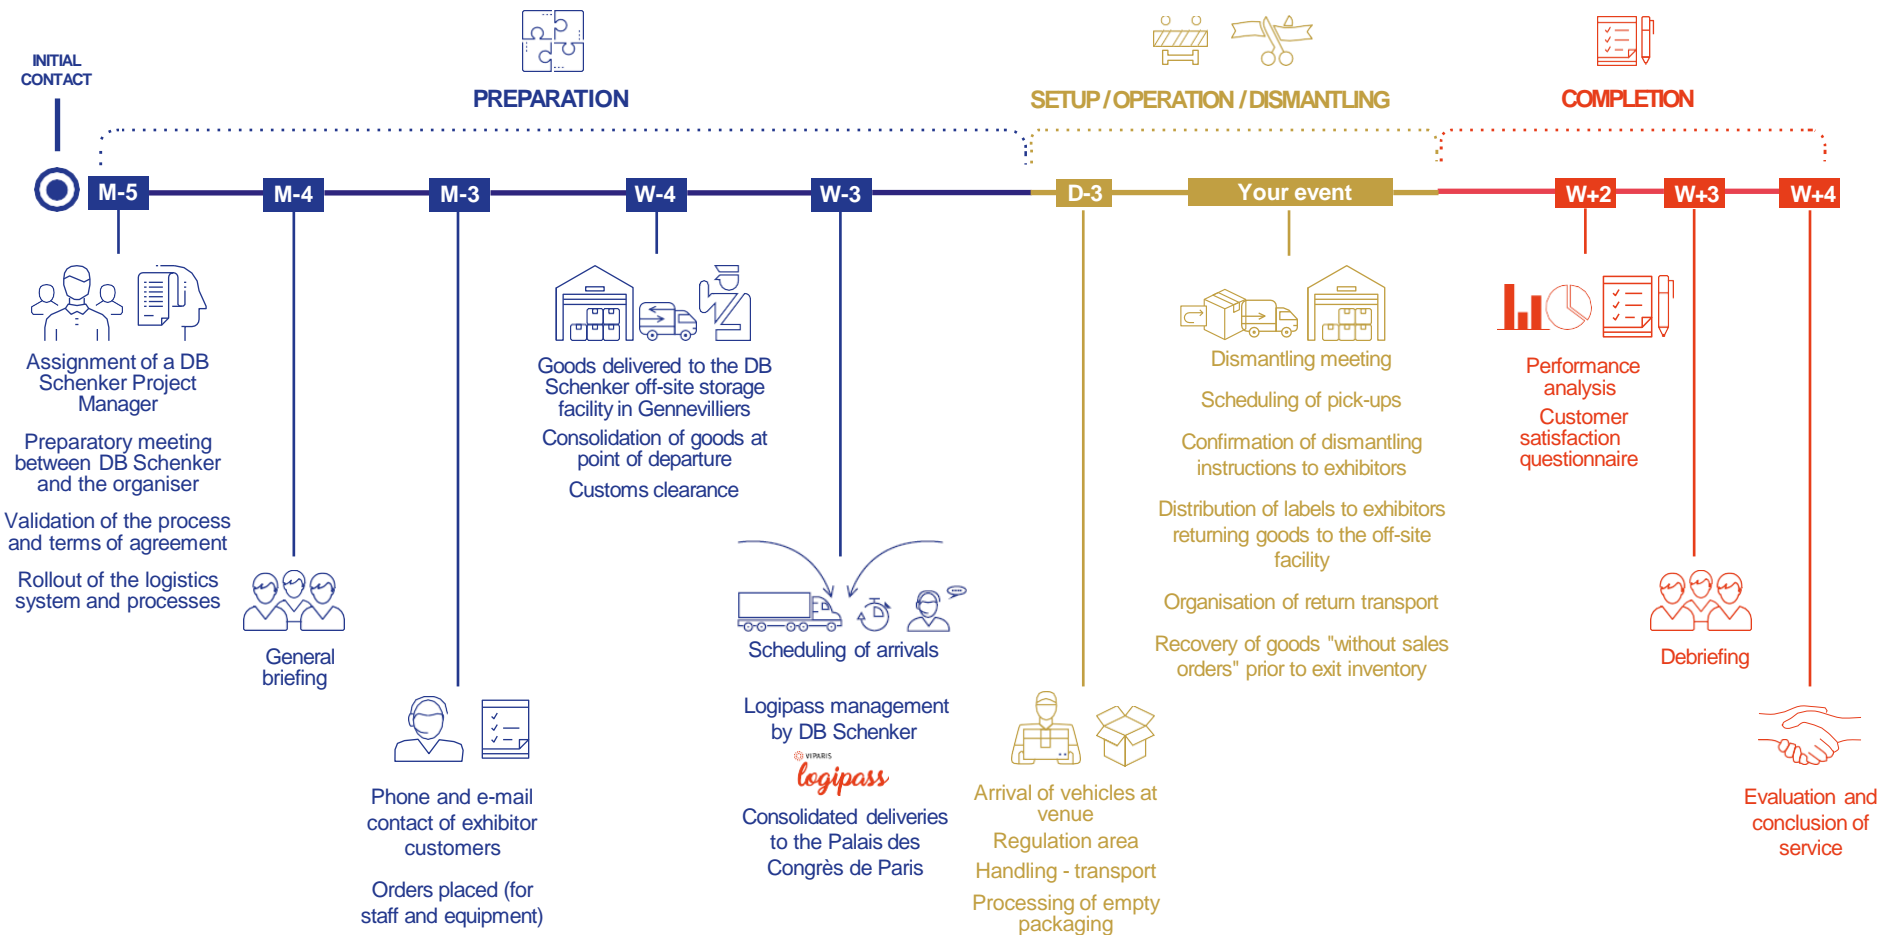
INITIAL CONTACT

PREPARATION

SETUP / OPERATION / DISMANTLING

COMPLETION

M-5

M-4

M-3

W-4

W-3

D-3

Your event

W+2

W+3

W+4

Assignment of a DB Schenker Project Manager

Preparatory meeting between DB Schenker and the organiser

Validation of the process and terms of agreement

Rollout of the logistics system and processes

General briefing

Phone and e-mail contact of exhibitor customers

Orders placed (for staff and equipment)

Goods delivered to the DB Schenker off-site storage facility in Gennevilliers

Consolidation of goods at point of departure

Customs clearance

Scheduling of arrivals

Logipass management by DB Schenker

VIPARIS

logipass

Consolidated deliveries to the Palais des Congrès de Paris

Arrival of vehicles at venue

Regulation area

Handling - transport

Processing of empty packaging

Dismantling meeting

Scheduling of pick-ups

Confirmation of dismantling instructions to exhibitors

Distribution of labels to exhibitors returning goods to the off-site facility

Organisation of return transport

Recovery of goods "without sales orders" prior to exit inventory

Performance analysis

Customer satisfaction questionnaire

Debriefing

Evaluation and conclusion of service